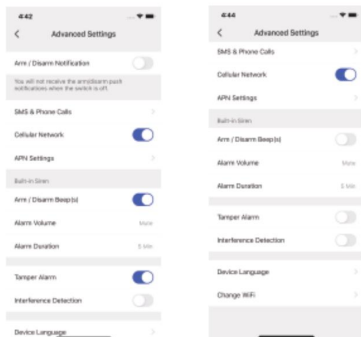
4:42

<

Advanced Settings

Arm / Disarm Notification

You will not receive the arm/disarm push notifications when the switch is off.

SMS & Phone Calls

Cellular Network

APN Settings

Built-in Siren

Arm / Disarm Beep(s)

Alarm Volume

Mute

Alarm Duration

5 Min

Tamper Alarm

Interference Detection

Device Language

4:44

<

Advanced Settings

SMS & Phone Calls

Cellular Network

APN Settings

Built-in Siren

Arm / Disarm Beep(s)

Alarm Volume

Mute

Alarm Duration

5 Min

Tamper Alarm

Interference Detection

Device Language

Change WiFi